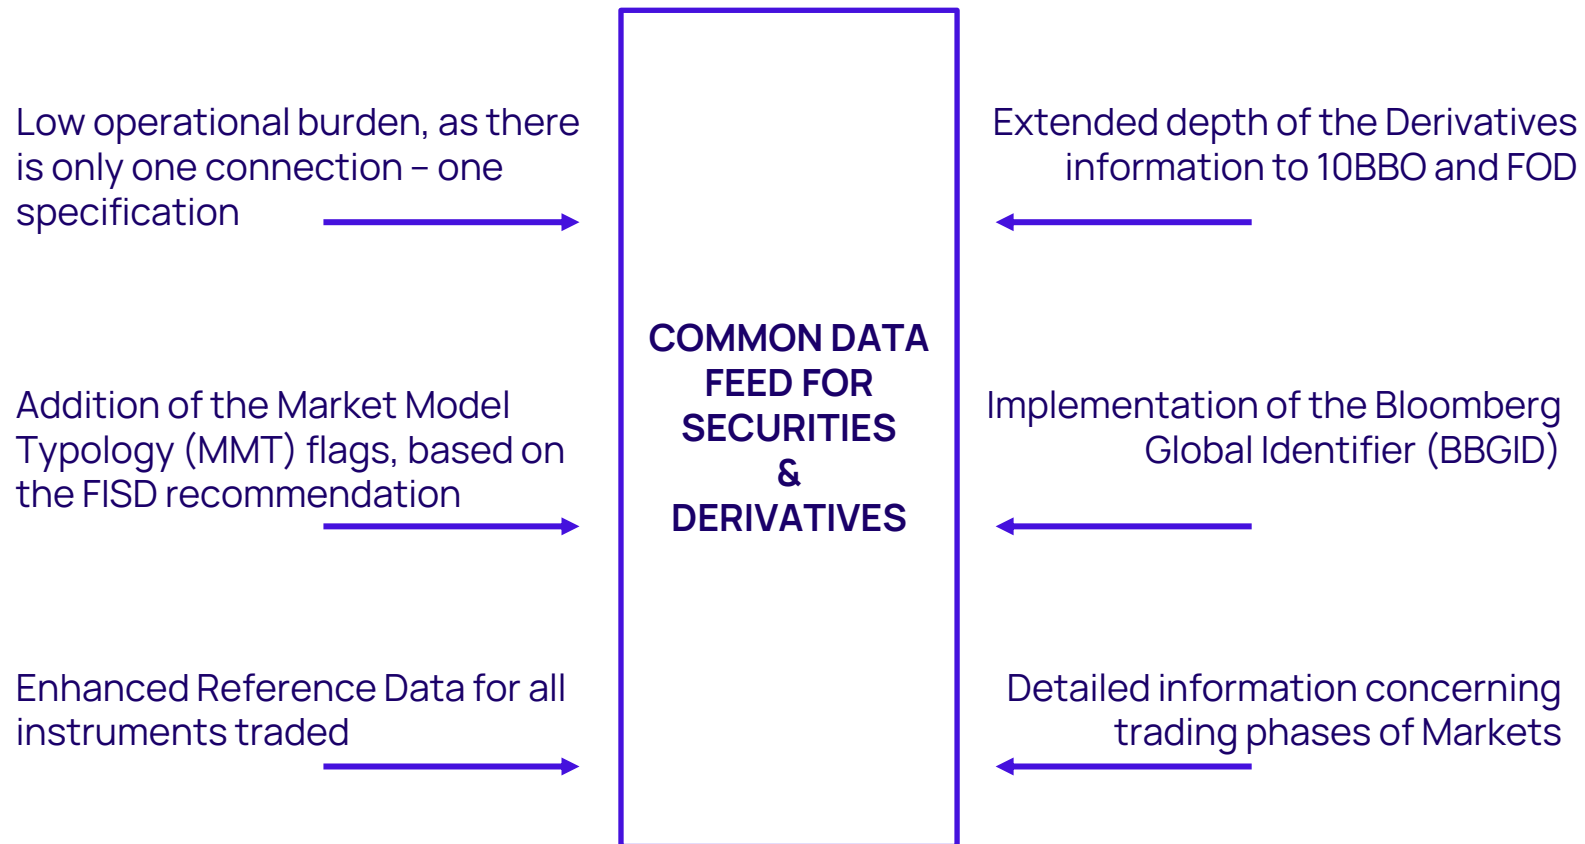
Low operational burden, as there is only one connection – one specification

Addition of the Market Model Typology (MMT) flags, based on the FISD recommendation

Enhanced Reference Data for all instruments traded

COMMON DATA FEED FOR SECURITIES & DERIVATIVES

Extended depth of the Derivatives information to 10BBO and FOD

Implementation of the Bloomberg Global Identifier (BBGID)

Detailed information concerning trading phases of Markets